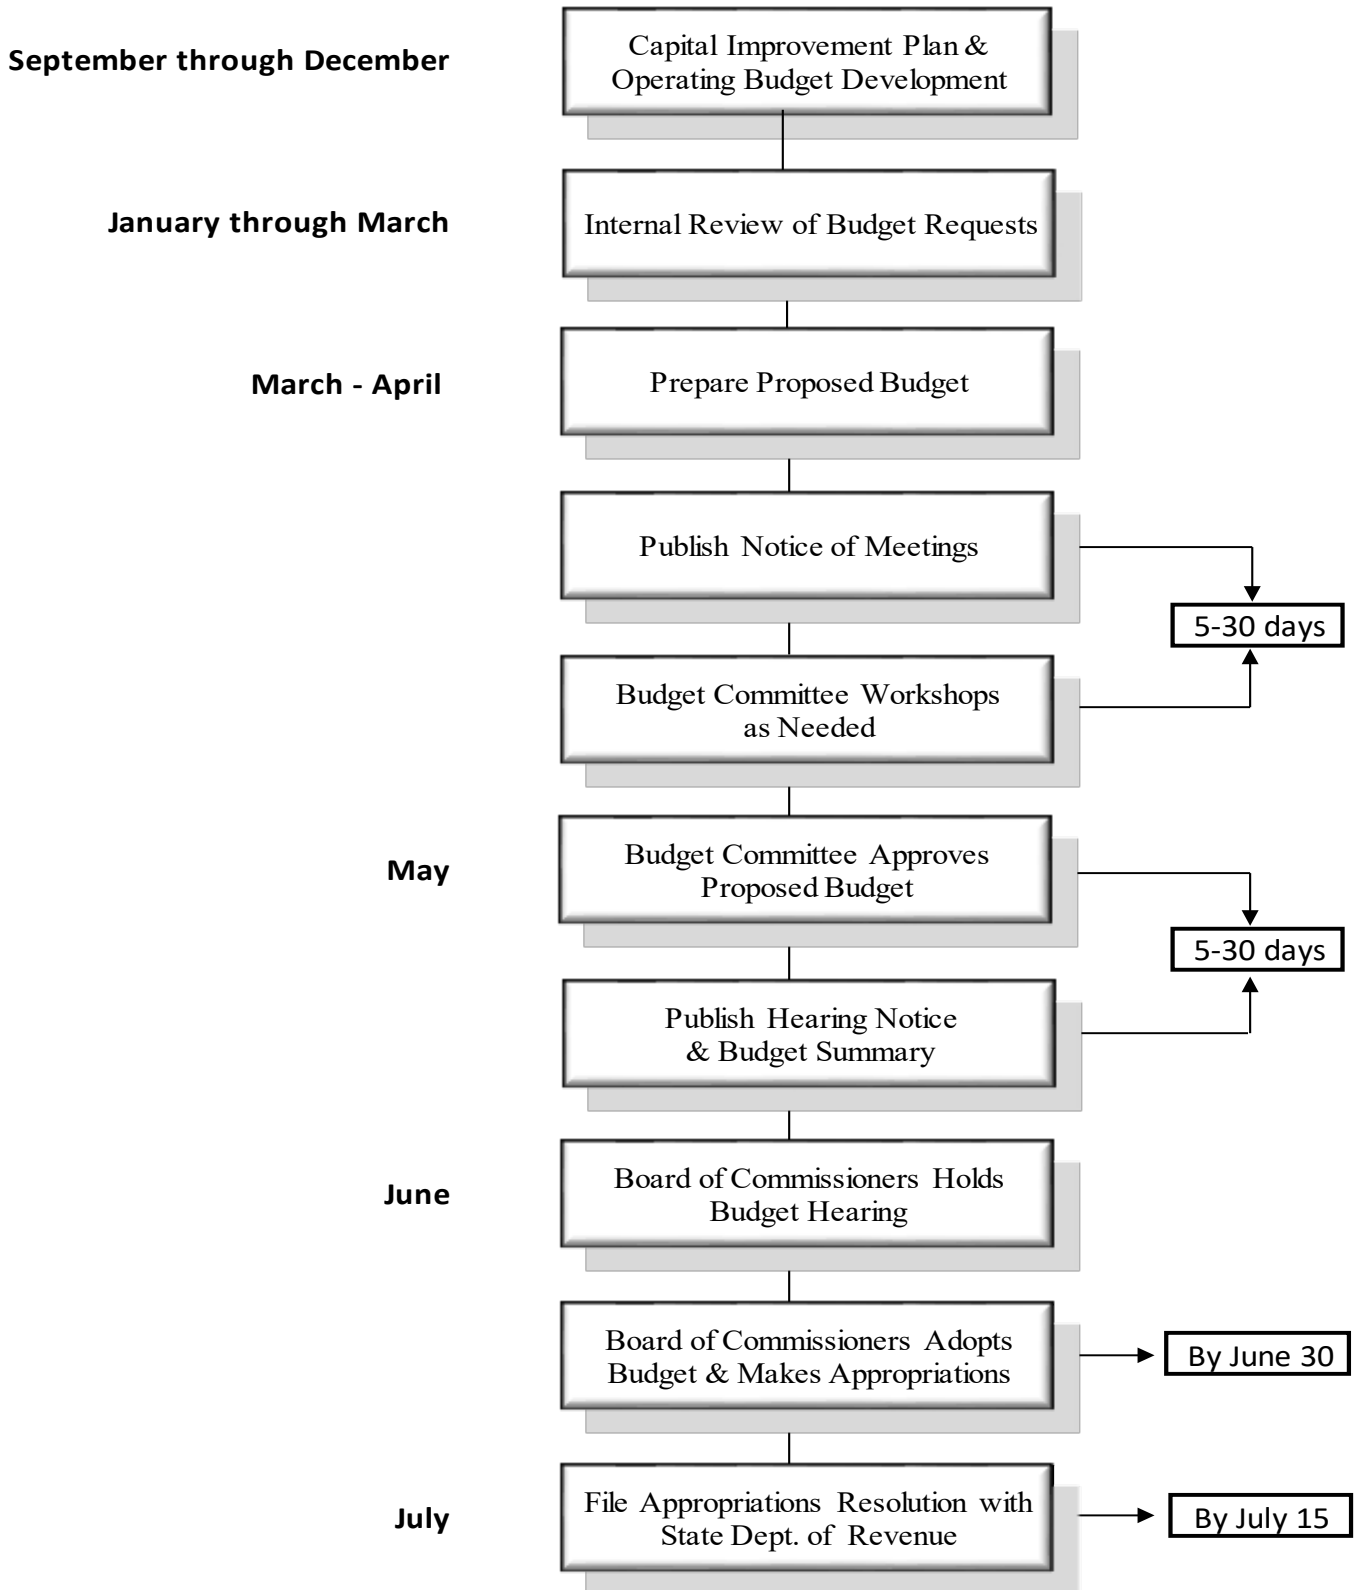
September through December

Capital Improvement Plan & Operating Budget Development

January through March

Internal Review of Budget Requests

March - April

Prepare Proposed Budget

Publish Notice of Meetings

5-30 days

Budget Committee Workshops as Needed

May

Budget Committee Approves Proposed Budget

5-30 days

Publish Hearing Notice & Budget Summary

June

Board of Commissioners Holds Budget Hearing

Board of Commissioners Adopts Budget & Makes Appropriations

By June 30

July

File Appropriations Resolution with State Dept. of Revenue

By July 15